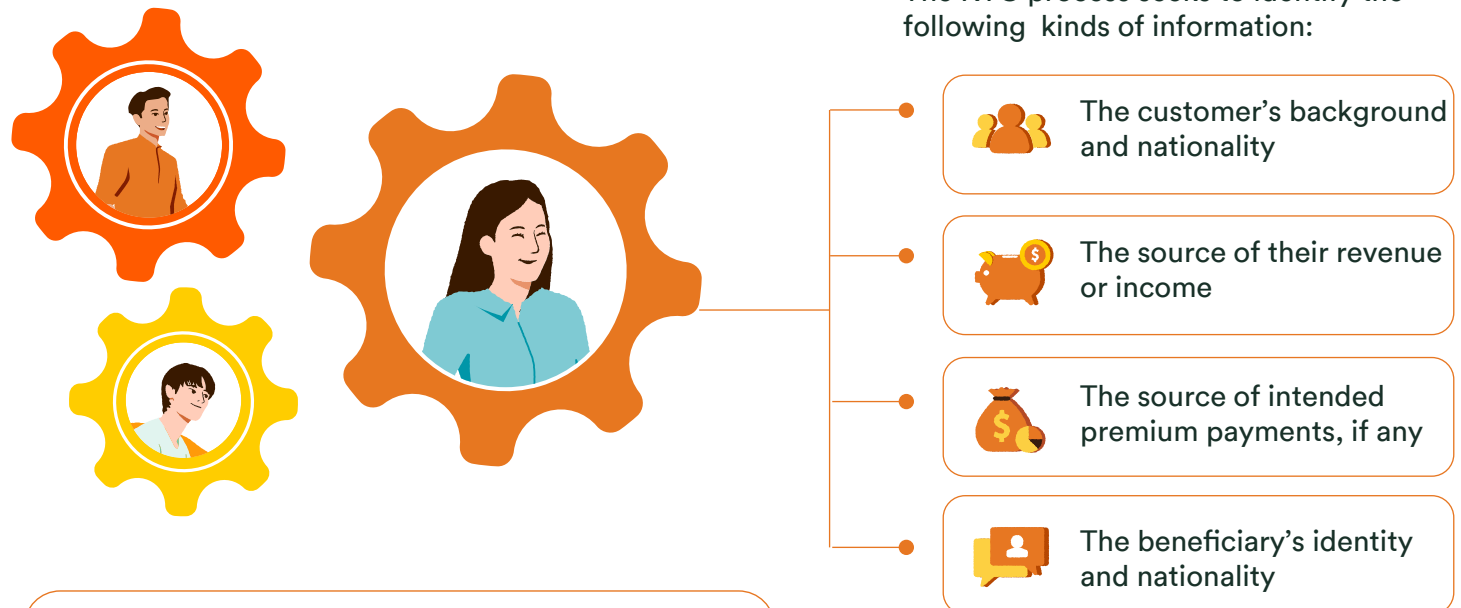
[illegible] following kinds of information:

The customer's background and nationality

The source of their revenue or income

$

The source of intended premium payments, if any

$

The beneficiary's identity and nationality